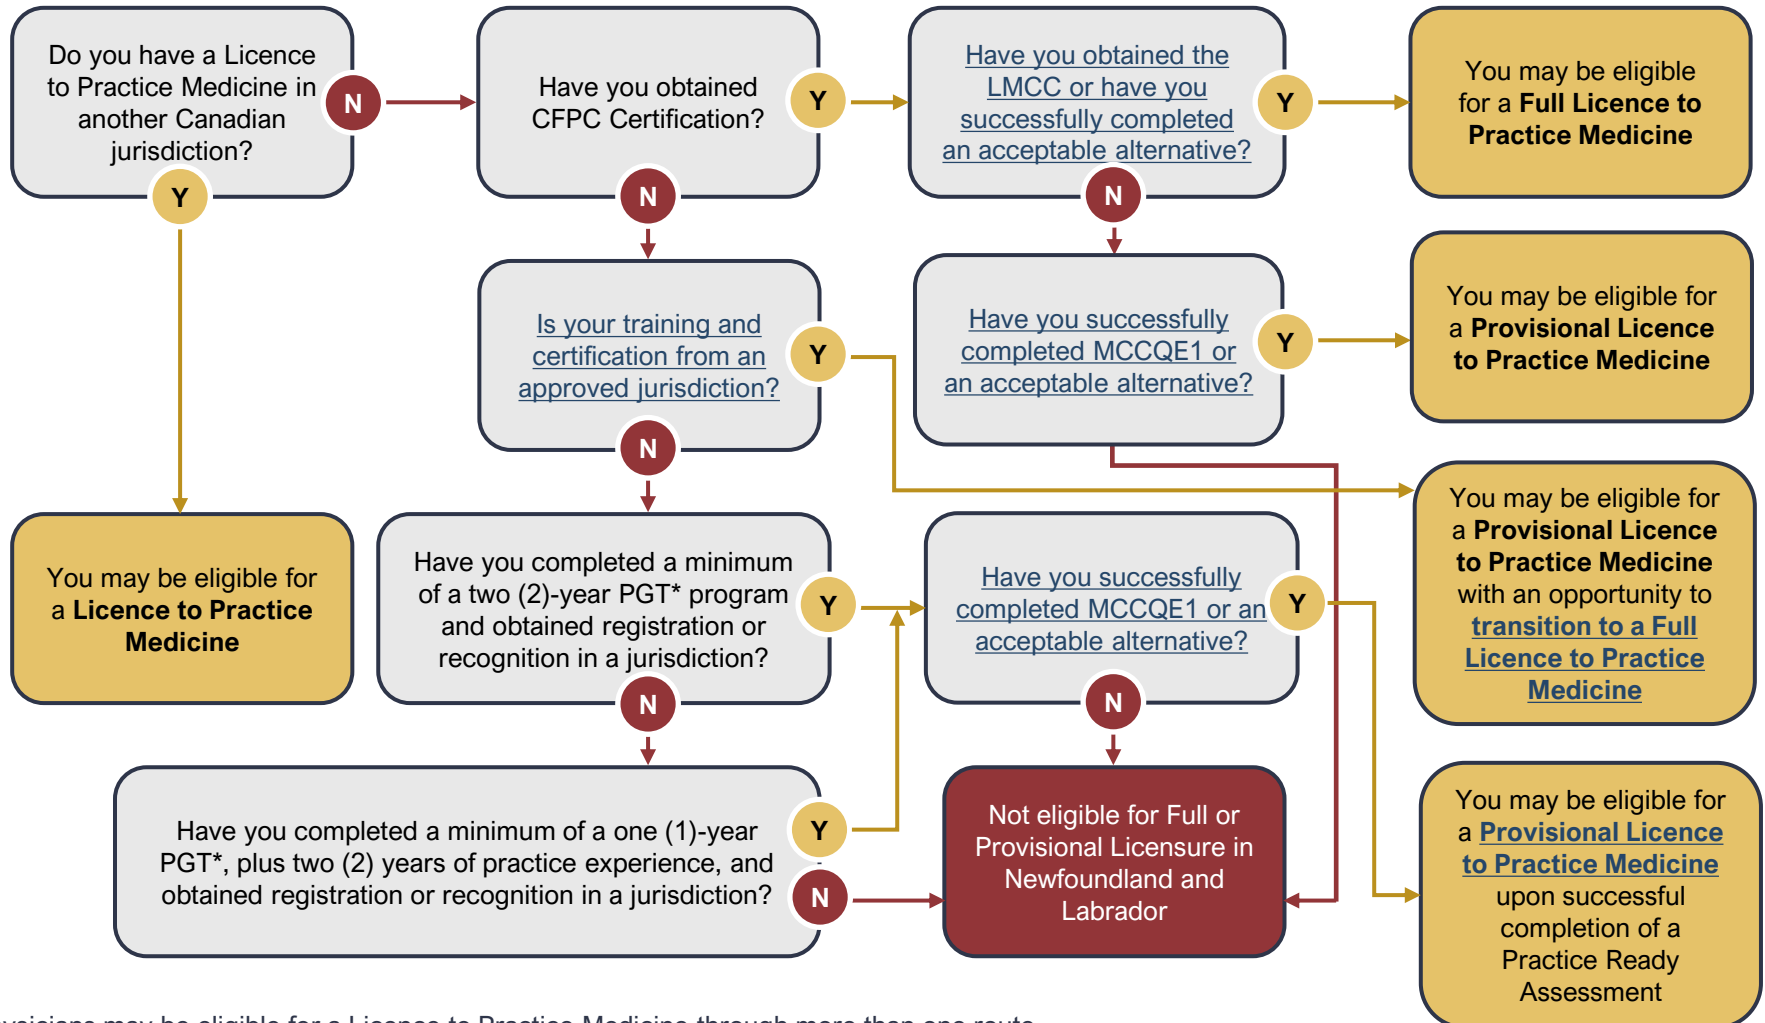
Do you have a Licence to Practice Medicine in another Canadian jurisdiction?

N

Y

Have you obtained CFPC Certification?

Y

N

Have you obtained the LMCC or have you successfully completed an acceptable alternative?

Y

N

You may be eligible for a **Full Licence to Practice Medicine**

Is your training and certification from an approved jurisdiction?

Y

N

Have you successfully completed MCCQE1 or an acceptable alternative?

Y

You may be eligible for a **Provisional Licence to Practice Medicine**

You may be eligible for a **Licence to Practice Medicine**

Have you completed a minimum of a two (2)-year PGT* program and obtained registration or recognition in a jurisdiction?

Y

N

Have you successfully completed MCCQE1 or an acceptable alternative?

Y

N

You may be eligible for a **Provisional Licence to Practice Medicine** with an opportunity to **transition to a Full Licence to Practice Medicine**

Have you completed a minimum of a one (1)-year PGT*, plus two (2) years of practice experience, and obtained registration or recognition in a jurisdiction?

Y

N

Not eligible for Full or Provisional Licensure in Newfoundland and Labrador

You may be eligible for a **Provisional Licence to Practice Medicine** upon successful completion of a Practice Ready Assessment

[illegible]